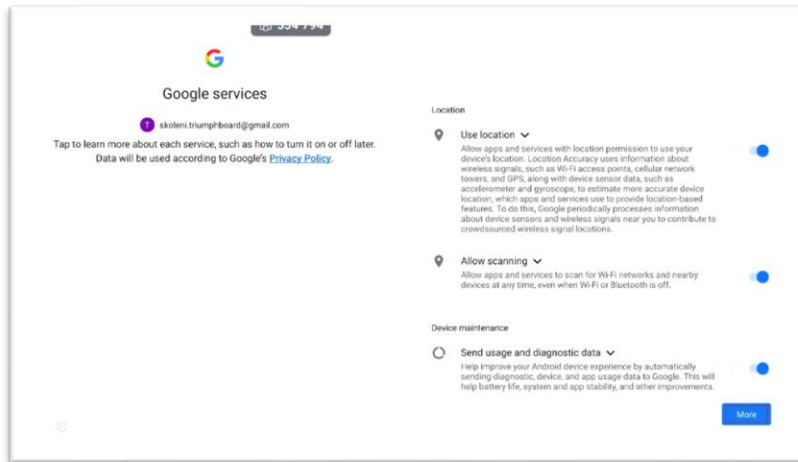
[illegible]

Google services

T skoleni.triumphboard@gmail.com

Tap to learn more about each service, such as how to turn it on or off later. Data will be used according to Google's Privacy Policy.

Location

Use location

Allow apps and services with location permission to use your device's location. Location Accuracy uses information about wireless signals, such as Wi-Fi access points, cellular network towers, and GPS, along with device sensor data, such as accelerometer and gyroscope, to estimate more accurate device location, which apps and services use to provide location-based features. To do this, Google periodically processes information about device sensors and wireless signals near you to contribute to crowdsourced wireless signal locations.

Allow scanning

Allow apps and services to scan for Wi-Fi networks and nearby devices at any time, even when Wi-Fi or Bluetooth is off.

Device maintenance

Send usage and diagnostic data

Help improve your Android device experience by automatically sending diagnostic, device, and app usage data to Google. This will help battery life, system and app stability, and other improvements.

More